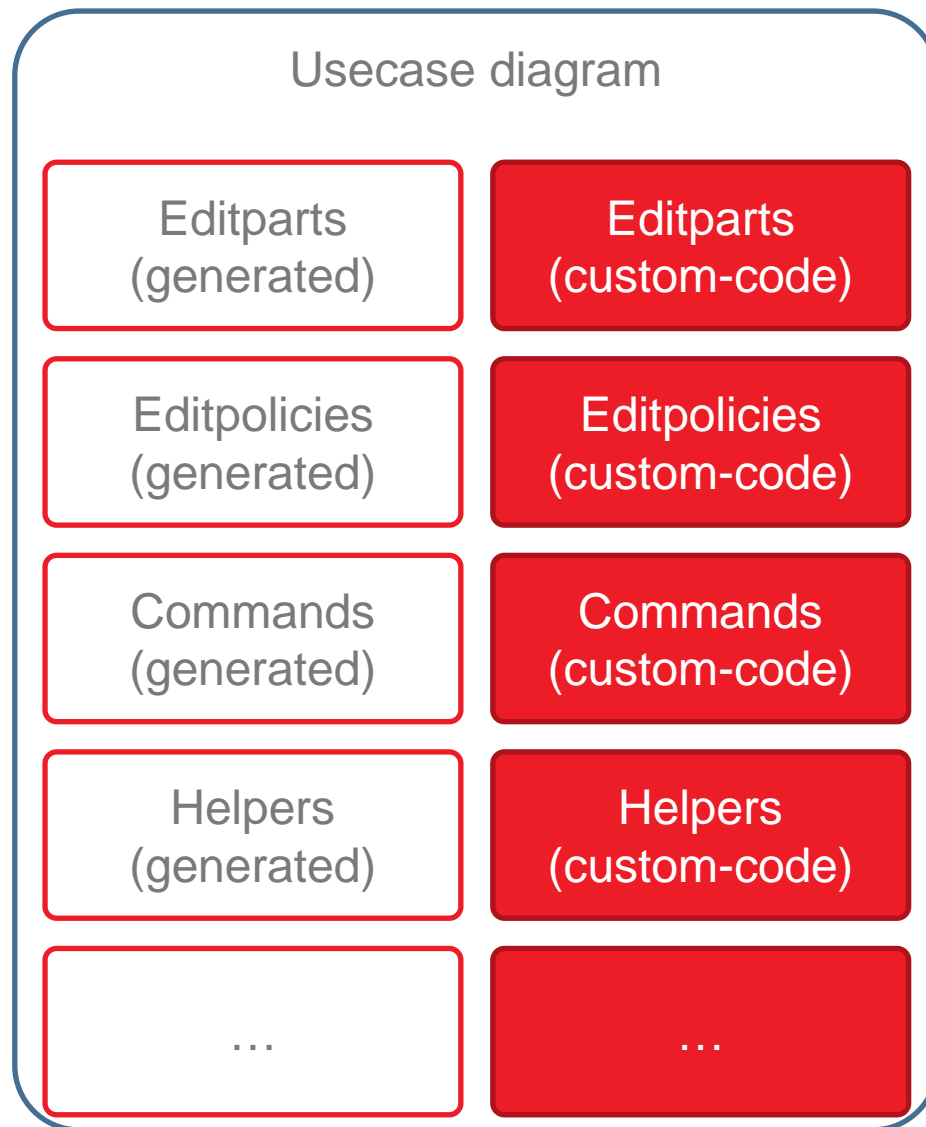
Usecase diagram

Editparts (generated)

Editparts (custom-code)

Editpolicies (generated)

Editpolicies (custom-code)

Commands (generated)

Commands (custom-code)

Helpers (generated)

Helpers (custom-code)

…

…